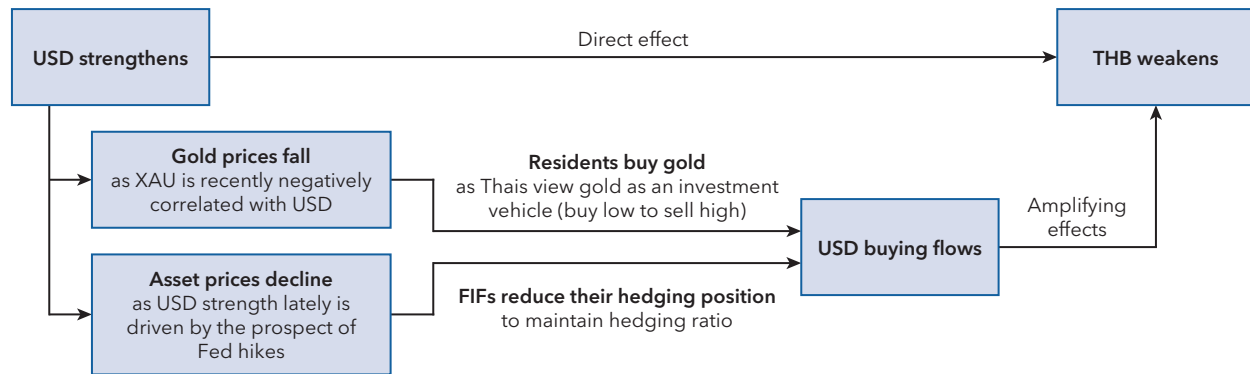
USD strengthens

Direct effect

THB weakens

Gold prices fall
as XAU is recently negatively correlated with USD

Residents buy gold
as Thais view gold as an investment vehicle (buy low to sell high)

USD buying flows

Amplifying effects

Asset prices decline
as USD strength lately is driven by the prospect of Fed hikes

FIFs reduce their hedging position
to maintain hedging ratio